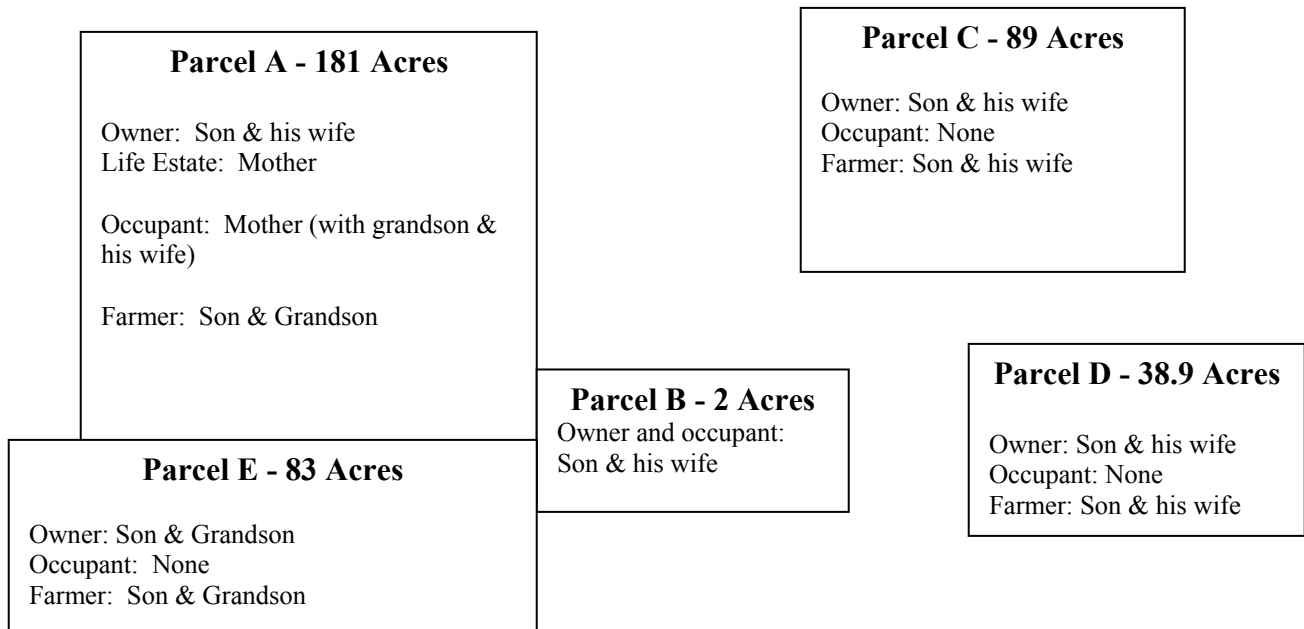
Parcel A - 181 Acres

Owner: Son & his wife
Life Estate: Mother

Occupant: Mother (with grandson & his wife)

Farmer: Son & Grandson

Parcel C - 89 Acres

Owner: Son & his wife
Occupant: None
Farmer: Son & his wife

Parcel B - 2 Acres
Owner and occupant: Son & his wife

Parcel D - 38.9 Acres

Owner: Son & his wife
Occupant: None
Farmer: Son & his wife

Parcel E - 83 Acres

Owner: Son & Grandson
Occupant: None
Farmer: Son & Grandson